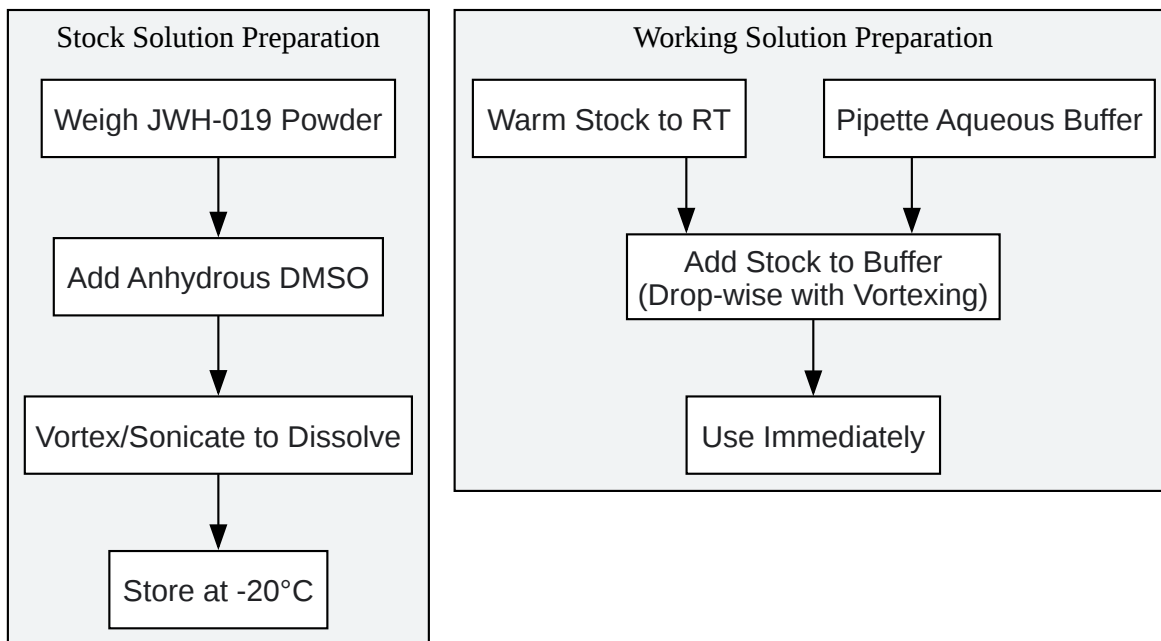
Stock Solution Preparation

Weigh JWH-019 Powder

Add Anhydrous DMSO

Vortex/Sonicate to Dissolve

Store at -20°C

Working Solution Preparation

Warm Stock to RT

Pipette Aqueous Buffer

Add Stock to Buffer (Drop-wise with Vortexing)

Use Immediately